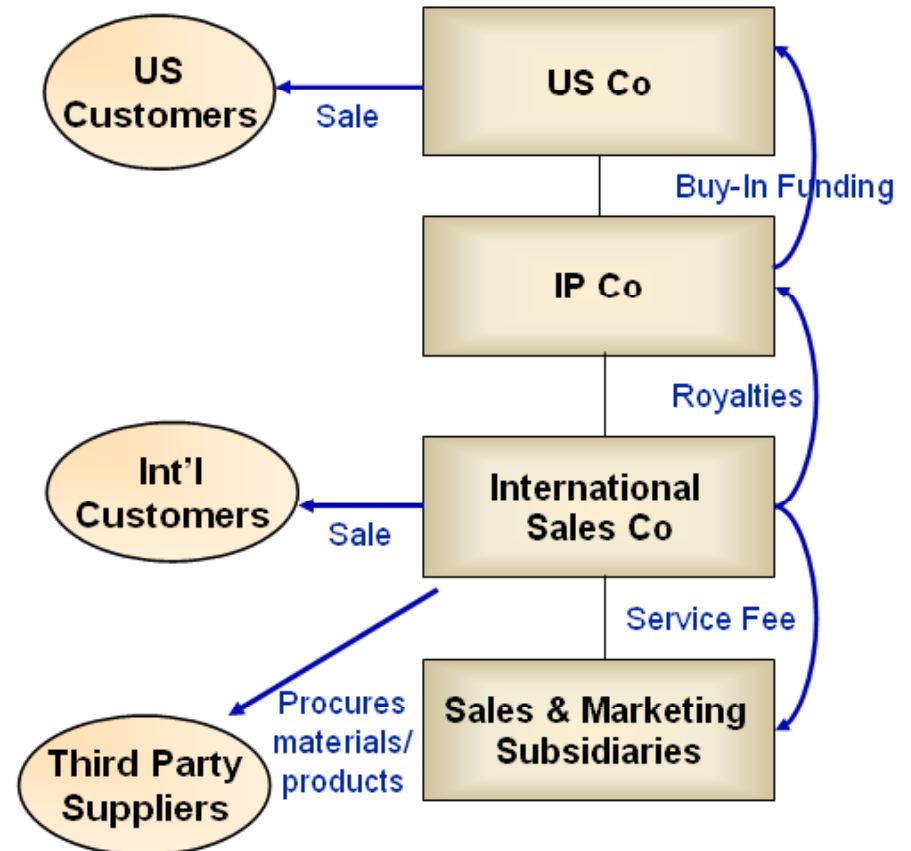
US Customers

Sale

US Co

Buy-In Funding

IP Co

Royalties

Int'l Customers

Sale

International Sales Co

Service Fee

Procures materials/ products

Sales & Marketing Subsidiaries

Third Party Suppliers